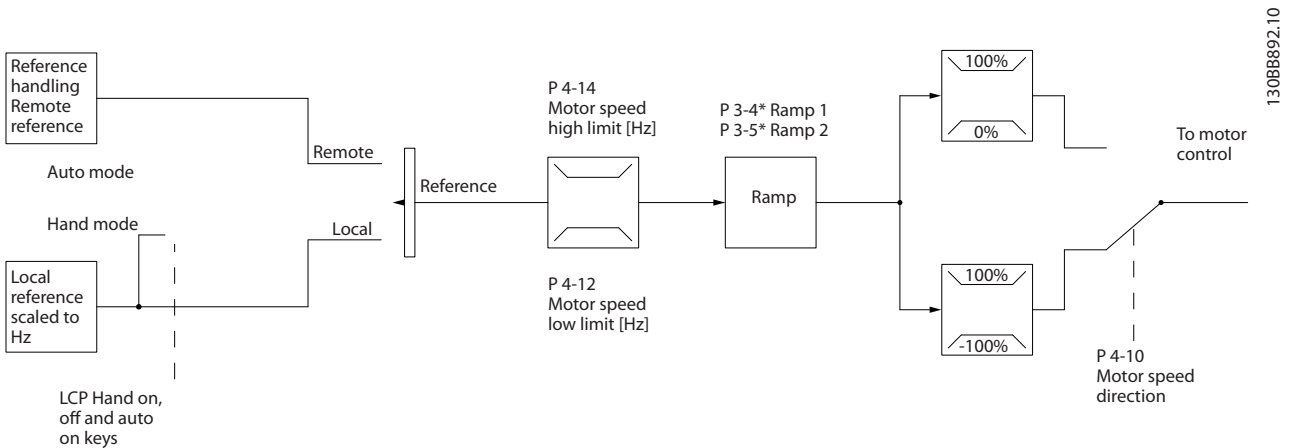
Reference handling Remote reference

Remote

Auto mode

Hand mode

Local

Local reference scaled to Hz

LCP Hand on, off and auto on keys

Reference

P 4-14
Motor speed high limit [Hz]

P 4-12
Motor speed low limit [Hz]

P 3-4* Ramp 1
P 3-5* Ramp 2

Ramp

100%

0%

100%

-100%

To motor control

P 4-10
Motor speed direction

130BB892.10